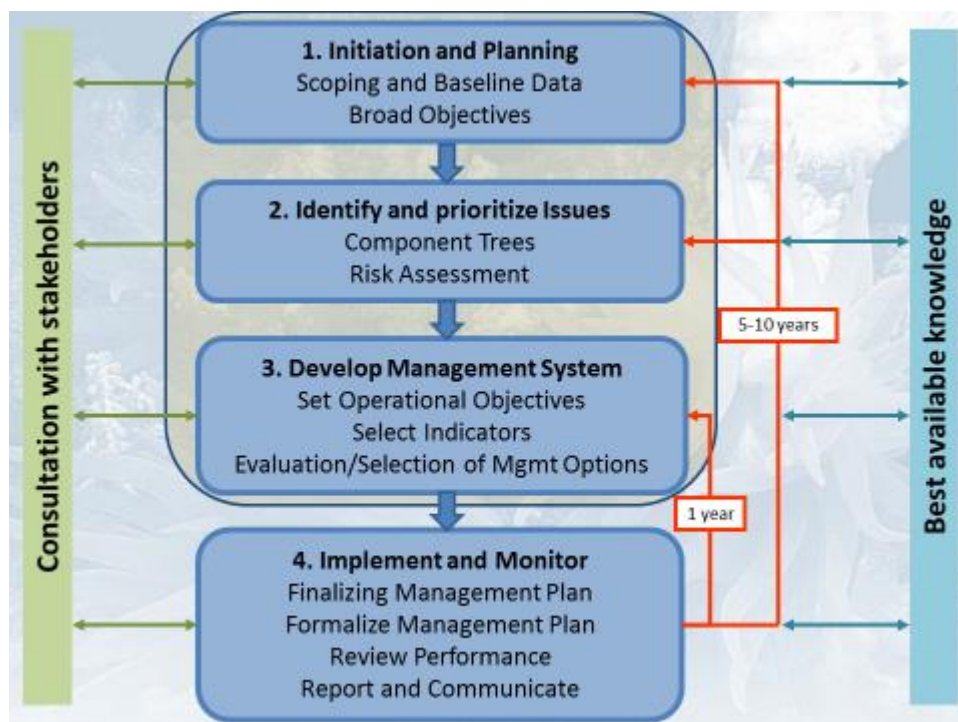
Consultation with stakeholders

1. Initiation and Planning
Scoping and Baseline Data
Broad Objectives

2. Identify and prioritize Issues
Component Trees
Risk Assessment

3. Develop Management System
Set Operational Objectives
Select Indicators
Evaluation/Selection of Mgmt Options

4. Implement and Monitor
Finalizing Management Plan
Formalize Management Plan
Review Performance
Report and Communicate

5-10 years

1 year

Best available knowledge